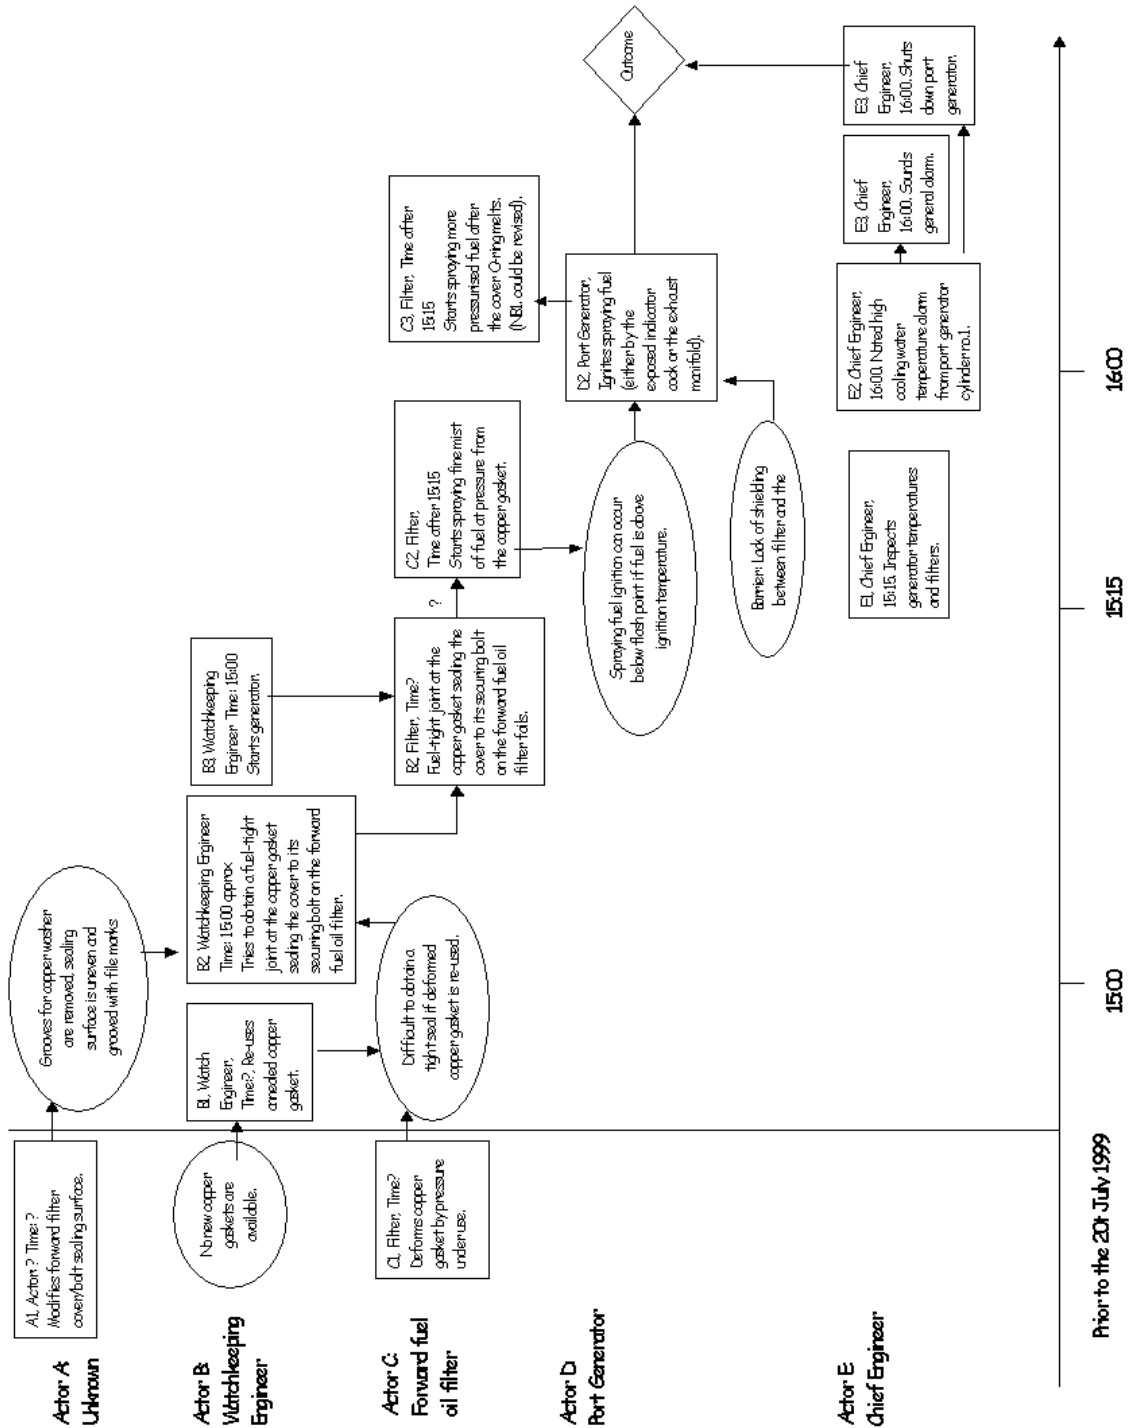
Actor A: Unknown

Actor B: Watchkeeping Engineer

Actor C: Forward fuel oil filter

Actor D: Port Generator

Actor E: Chief Engineer

Prior to the 20t July 1999

15:00

15:15

16:00

A1, Actor ? Time: ? Modifies forward filter cover/bolt sealing surface.

Grooves for copper washer are removed, sealing surface is uneven and grooved with file marks

No new copper gaskets are available.

B1, Watch Engineer, Time?, Re-uses annealed copper gasket.

B2, Watchkeeping Engineer Time: 15:00 approx Tries to obtain a fuel-tight joint at the copper gasket sealing the cover to its securing bolt on the forward fuel oil filter.

C1, Filter, Time? Deforms copper gasket by pressure under use.

Difficult to obtain a tight seal if deformed copper gasket is re-used.

B3, Watchkeeping Engineer Time: 15:00 Starts generator.

B2, Filter, Time? Fuel-tight joint at the copper gasket sealing the cover to its securing bolt on the forward fuel oil filter fails.

?

C2, Filter, Time after 15:15 Starts spraying fine mist of fuel at pressure from the copper gasket.

Spraying fuel ignition can occur below flash point if fuel is above ignition temperature.

Barrier: Lack of shielding between filter and the

C3, Filter, Time after 15:15 Starts spraying more pressurised fuel after the cover O-ring melts. (NB1. could be revised).

D2, Port Generator, Ignites spraying fuel (either by the exposed indicator cock or the exhaust manifold).

Outcome

E1, Chief Engineer, 15:15, Inspects generator temperatures and filters.

E2, Chief Engineer, 16:00, Noted high cooling water temperature alarm from port generator cylinder no.1.

E3, Chief Engineer, 16:00, Sounds general alarm.

E3, Chief Engineer, 16:00, Shuts down port generator.